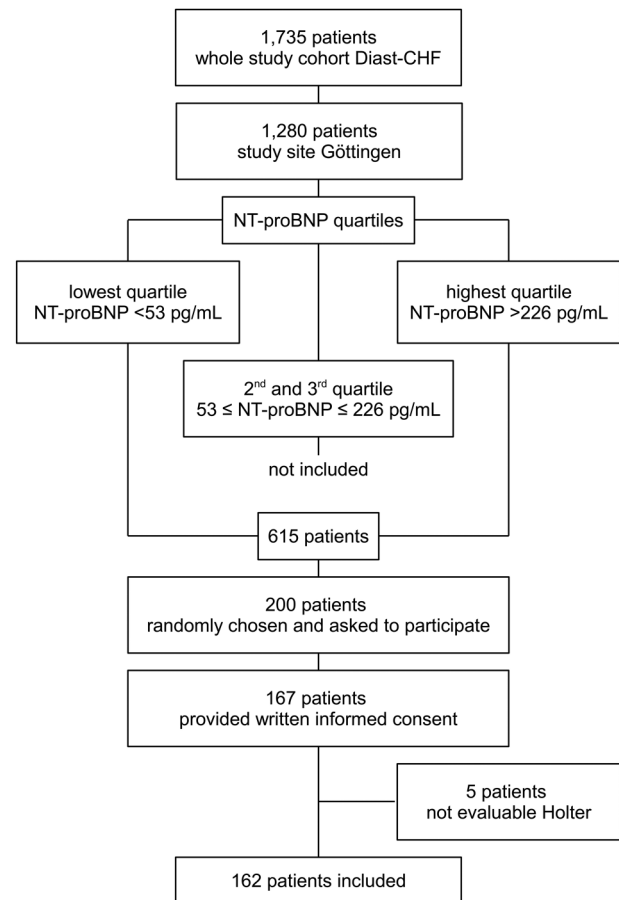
1,735 patients
whole study cohort Diast-CHF

1,280 patients
study site Göttingen

NT-proBNP quartiles

lowest quartile
NT-proBNP <53 pg/mL

highest quartile
NT-proBNP >226 pg/mL

2$^{nd}$ and 3$^{rd}$ quartile
$53 \leq$ NT-proBNP $\leq 226$ pg/mL

not included

615 patients

200 patients
randomly chosen and asked to participate

167 patients
provided written informed consent

5 patients
not evaluable Holter

162 patients included